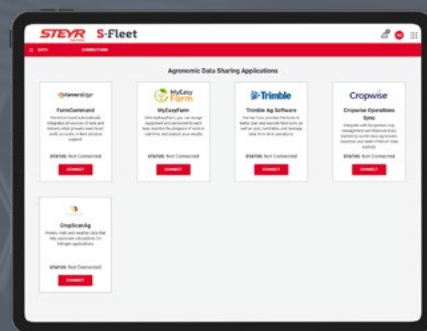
STEYR S-Fleet

DATA CONNECTIONS

Agronomic Data Sharing Applications

FarmersEdge
FarmCommand
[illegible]
STATUS: Not Connected
CONNECT

MyEasy Farm
MyEasyFarm
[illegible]
STATUS: Not Connected
CONNECT

Trimble
Trimble Ag Software
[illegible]
STATUS: Not Connected
CONNECT

Cropwise
Cropwise Operations Sync
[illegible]
STATUS: Not Connected
CONNECT

CropScanAg
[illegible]
STATUS: Not Connected
CONNECT